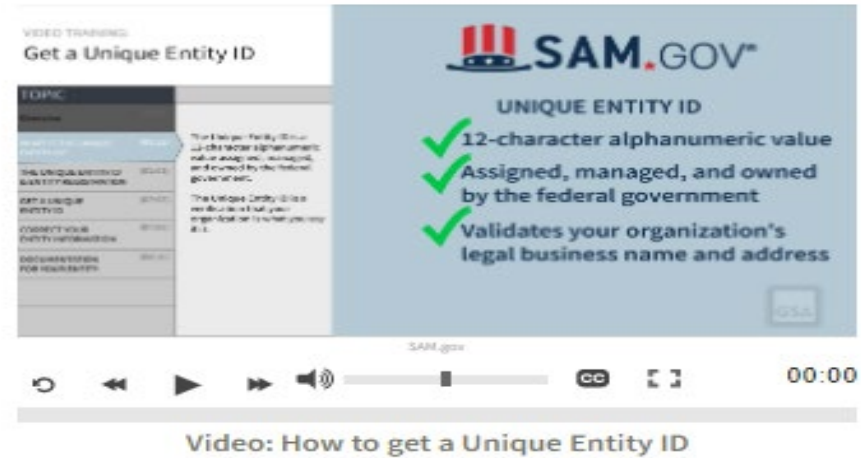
VIDEO TRAINING
Get a Unique Entity ID

TOPIC
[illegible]
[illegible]
THE UNIQUE ENTITY ID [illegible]
GET A UNIQUE ENTITY ID
CORRECT YOUR ENTITY INFORMATION
DOCUMENTATION FOR YOUR ENTITY

The Unique Entity ID is a 12-character alphanumeric value assigned, managed, and owned by the federal government.

The Unique Entity ID is a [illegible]

SAM.GOV

UNIQUE ENTITY ID
12-character alphanumeric value
Assigned, managed, and owned by the federal government
Validates your organization's legal business name and address

GSA

SAM.gov

CC

00:00

Video: How to get a Unique Entity ID